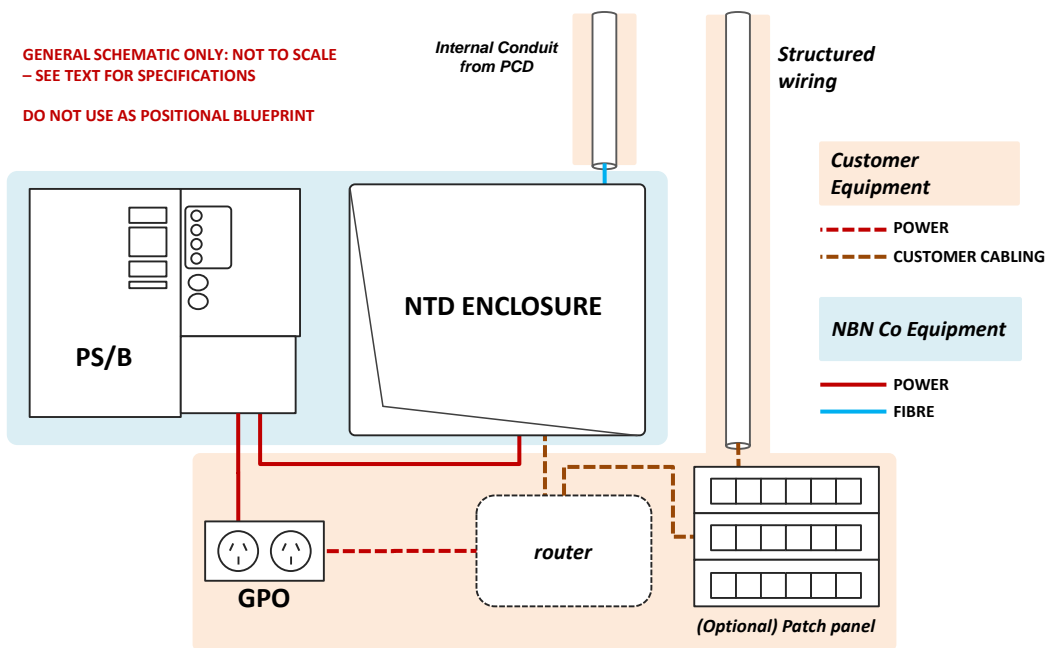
GENERAL SCHEMATIC ONLY: NOT TO SCALE – SEE TEXT FOR SPECIFICATIONS

DO NOT USE AS POSITIONAL BLUEPRINT

Internal Conduit from PCD

Structured wiring

Customer Equipment

POWER

CUSTOMER CABLING

NBN Co Equipment

POWER

FIBRE

PS/B

NTD ENCLOSURE

router

GPO

(Optional) Patch panel